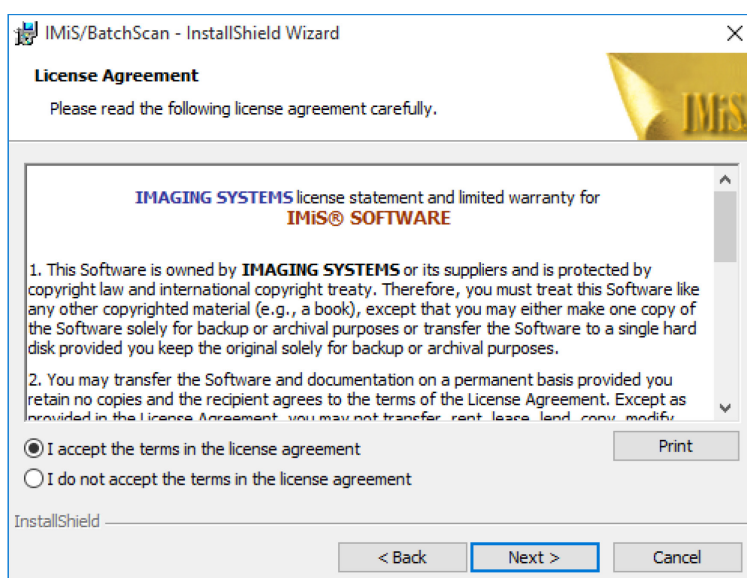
IMiS/BatchScan - InstallShield Wizard

License Agreement

Please read the following license agreement carefully.

IMiS

IMAGING SYSTEMS license statement and limited warranty for
IMiS® SOFTWARE

1. This Software is owned by IMAGING SYSTEMS or its suppliers and is protected by copyright law and international copyright treaty. Therefore, you must treat this Software like any other copyrighted material (e.g., a book), except that you may either make one copy of the Software solely for backup or archival purposes or transfer the Software to a single hard disk provided you keep the original solely for backup or archival purposes.

2. You may transfer the Software and documentation on a permanent basis provided you retain no copies and the recipient agrees to the terms of the License Agreement. Except as provided in the License Agreement, you may not transfer, rent, lease, lend, copy, modify, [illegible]

I accept the terms in the license agreement

I do not accept the terms in the license agreement

Print

InstallShield

< Back

Next >

Cancel